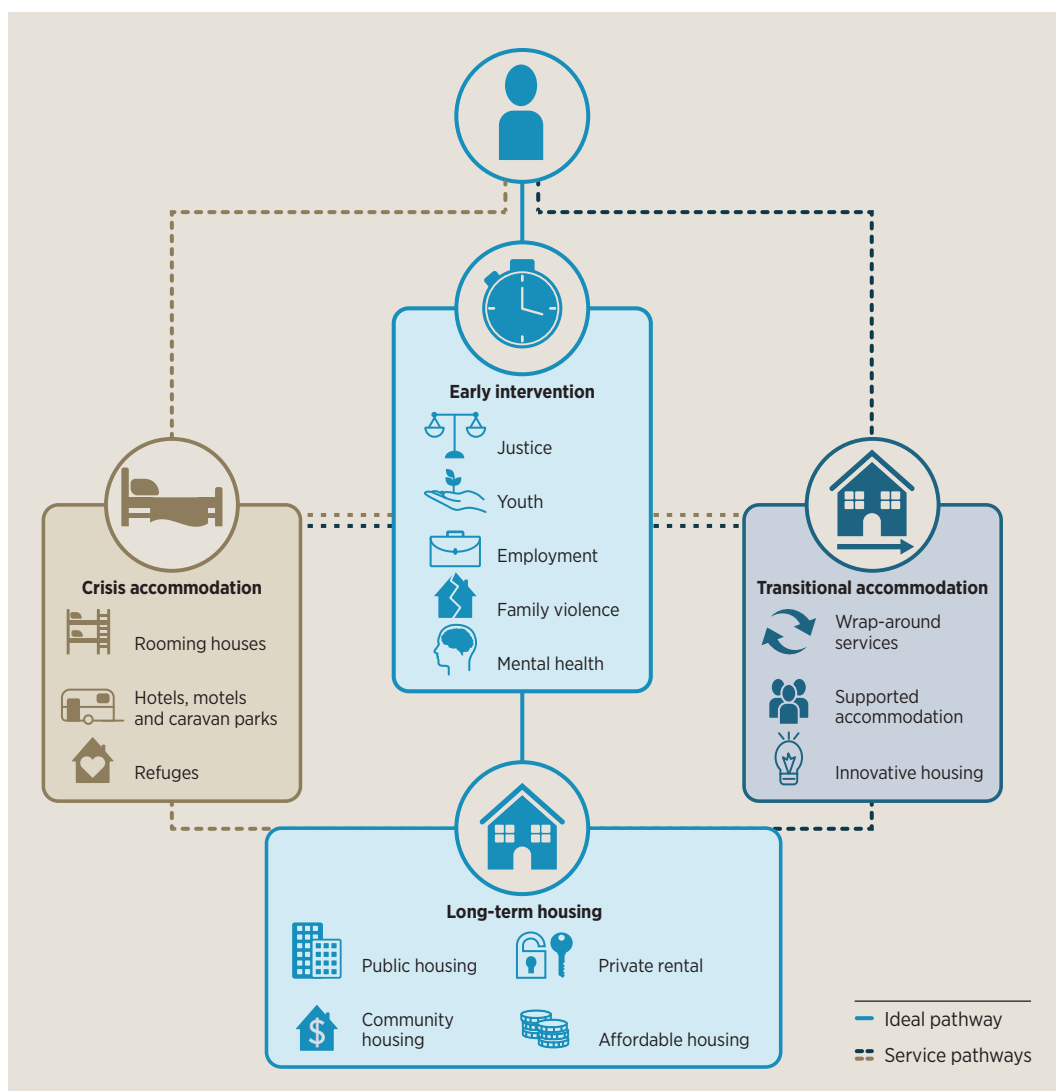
Early intervention

Justice

Youth

Employment

Family violence

Mental health

Crisis accommodation

Rooming houses

Hotels, motels and caravan parks

Refuges

Transitional accommodation

Wrap-around services

Supported accommodation

Innovative housing

Long-term housing

Public housing

Private rental

Community housing

Affordable housing

Ideal pathway

Service pathways